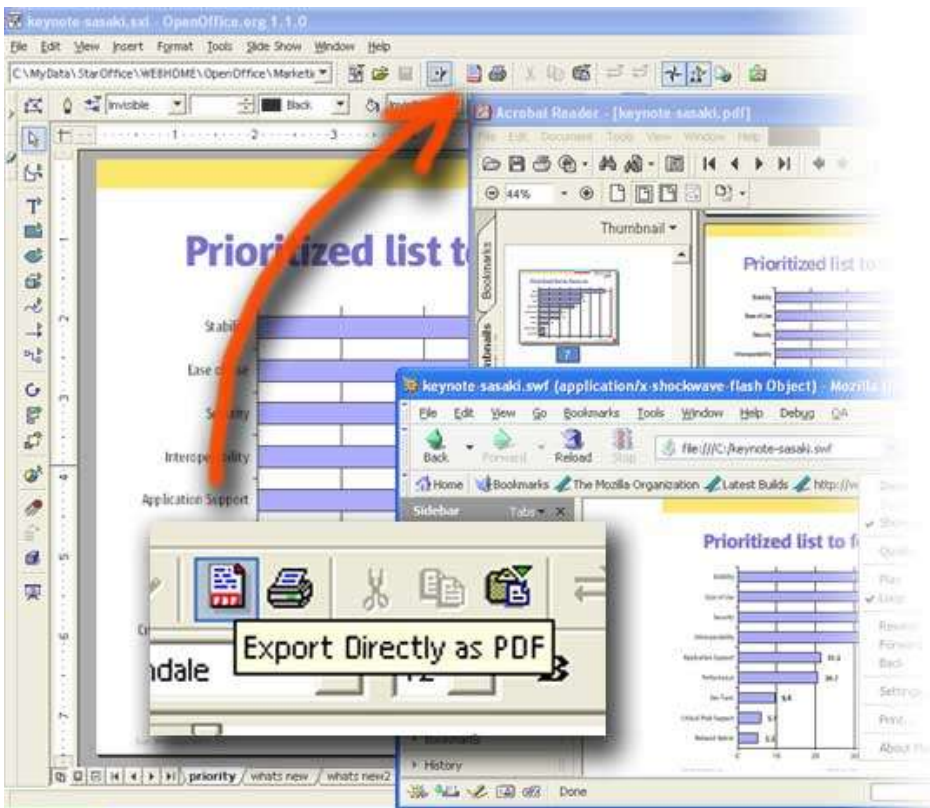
keynote-sasaki.sxi - OpenOffice.org 1.1.0
File Edit View Insert Format Tools Slide Show Window Help
C:\MyData\StarOffice\WEBHOME\OpenOffice\Marketi
Invisible Black
Acrobat Reader - [keynote-sasaki.pdf]
File Edit Document Tools View Window Help
44%
Thumbnail
Bookmarks
Thumbnails
7
Prioritized list to
Prioritized list to
Stabil
Ease o use
Security
Interoperability
Application Support
keynote-sasaki.swf (application/x-shockwave-flash Object) - Mozilla
File Edit View Go Bookmarks Tools Window Help Debug QA
Back Forward Reload Stop
file:///C:/keynote-sasaki.swf
Home Bookmarks The Mozilla Organization Latest Builds http://w
Sidebar Tabs
Prioritized list to f
Export Directly as PDF
ndale
12
Bookmarks
History
priority whats new whats new2
Done